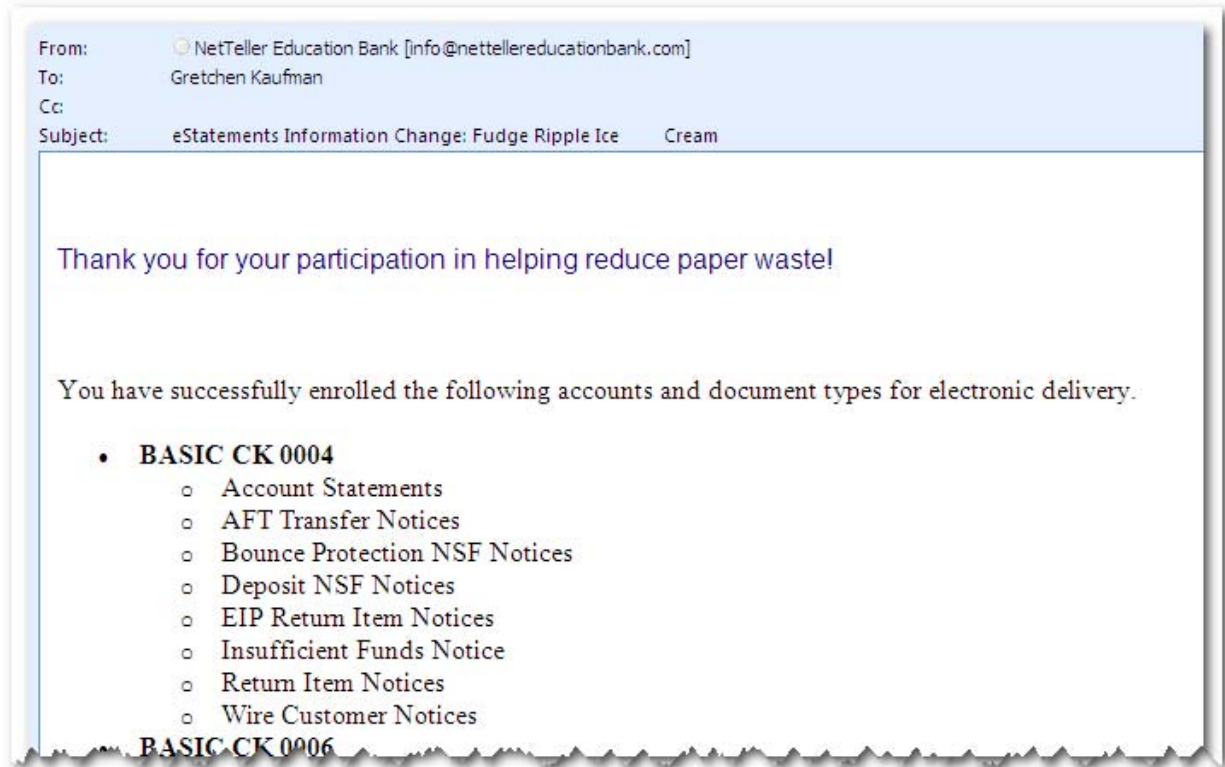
From: NetTeller Education Bank [info@nettellereducationbank.com]
To: Gretchen Kaufman
Cc:
Subject: eStatements Information Change: Fudge Ripple Ice Cream

Thank you for your participation in helping reduce paper waste!

You have successfully enrolled the following accounts and document types for electronic delivery.

- **BASIC CK 0004**
  - Account Statements
  - AFT Transfer Notices
  - Bounce Protection NSF Notices
  - Deposit NSF Notices
  - EIP Return Item Notices
  - Insufficient Funds Notice
  - Return Item Notices
  - Wire Customer Notices
- **BASIC CK 0006**